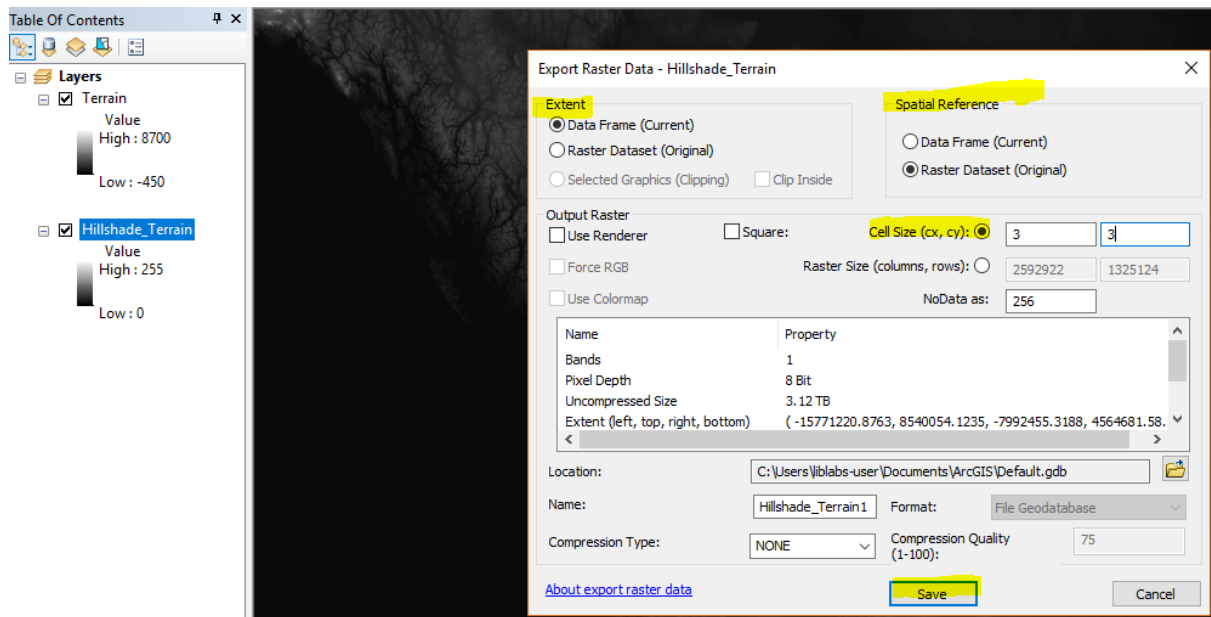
Table Of Contents

Layers

Terrain

Value

High : 8700

Low : -450

Hillshade_Terrain

Value

High : 255

Low : 0

Export Raster Data - Hillshade_Terrain

Extent

Data Frame (Current)

Raster Dataset (Original)

Selected Graphics (Clipping)

Clip Inside

Spatial Reference

Data Frame (Current)

Raster Dataset (Original)

Output Raster

Use Renderer

Square:

Cell Size (cx, cy):

3

3

Force RGB

Raster Size (columns, rows):

2592922

1325124

Use Colormap

NoData as:

256

| Name | Property |
|---|---|
| Bands | 1 |
| Pixel Depth | 8 Bit |
| Uncompressed Size | 3.12 TB |
| Extent (left, top, right, bottom) | ( -15771220.8763, 8540054.1235, -7992455.3188, 4564681.58. |

Location:

C:\Users\liblabs-user\Documents\ArcGIS\Default.gdb

Name:

Hillshade_Terrain1

Format:

File Geodatabase

Compression Type:

NONE

Compression Quality (1-100):

75

About export raster data

Save

Cancel